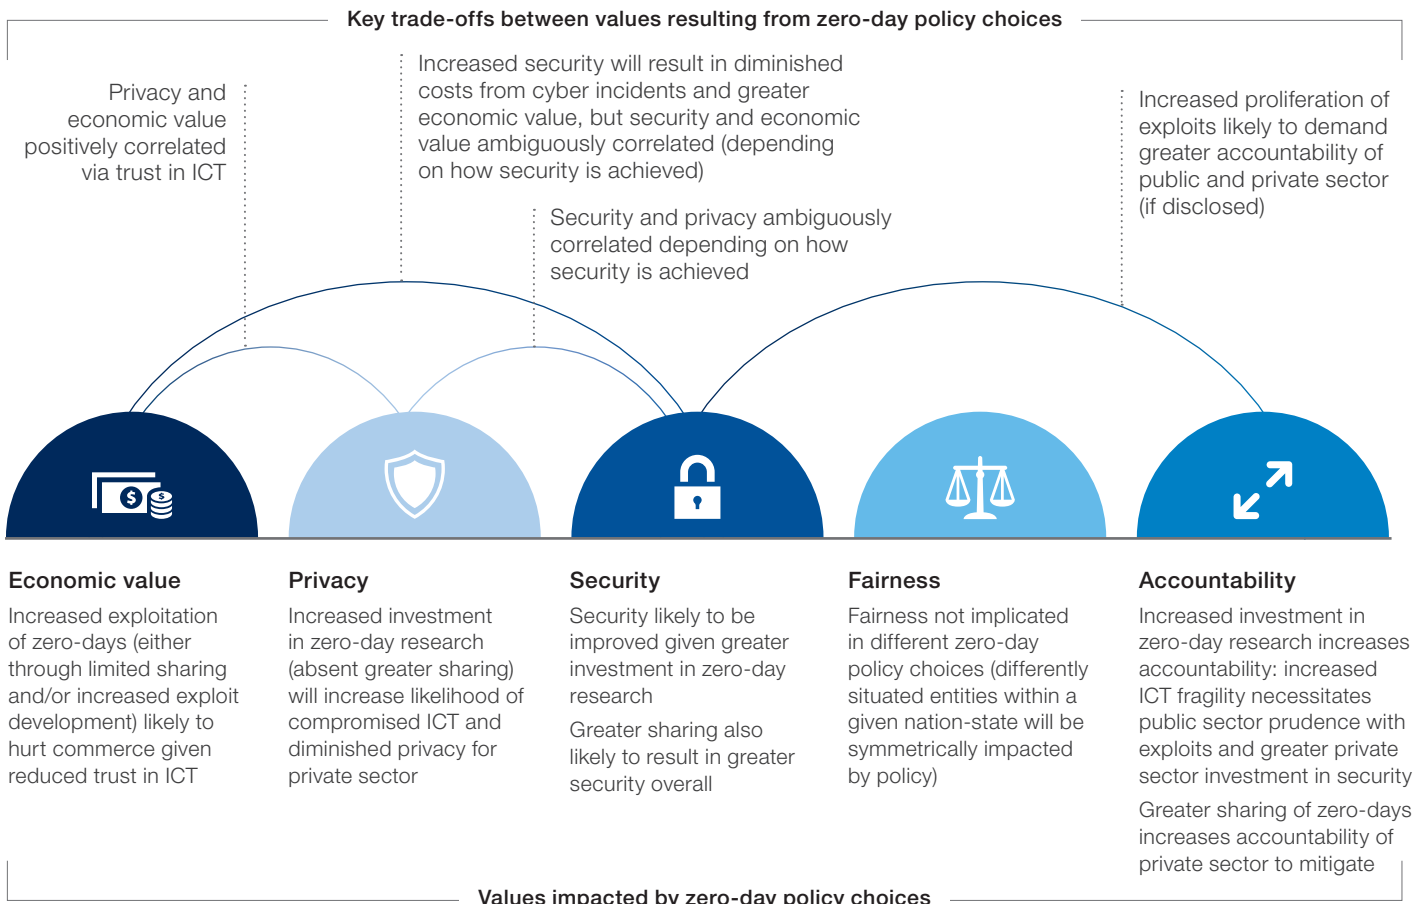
Key trade-offs between values resulting from zero-day policy choices

Privacy and economic value positively correlated via trust in ICT

Increased security will result in diminished costs from cyber incidents and greater economic value, but security and economic value ambiguously correlated (depending on how security is achieved)

Security and privacy ambiguously correlated depending on how security is achieved

Increased proliferation of exploits likely to demand greater accountability of public and private sector (if disclosed)

Economic value

Increased exploitation of zero-days (either through limited sharing and/or increased exploit development) likely to hurt commerce given reduced trust in ICT

Privacy

Increased investment in zero-day research (absent greater sharing) will increase likelihood of compromised ICT and diminished privacy for private sector

Security

Security likely to be improved given greater investment in zero-day research

Greater sharing also likely to result in greater security overall

Fairness

Fairness not implicated in different zero-day policy choices (differently situated entities within a given nation-state will be symmetrically impacted by policy)

Accountability

Increased investment in zero-day research increases accountability: increased ICT fragility necessitates public sector prudence with exploits and greater private sector investment in security

Greater sharing of zero-days increases accountability of private sector to mitigate

Values impacted by zero-day policy choices